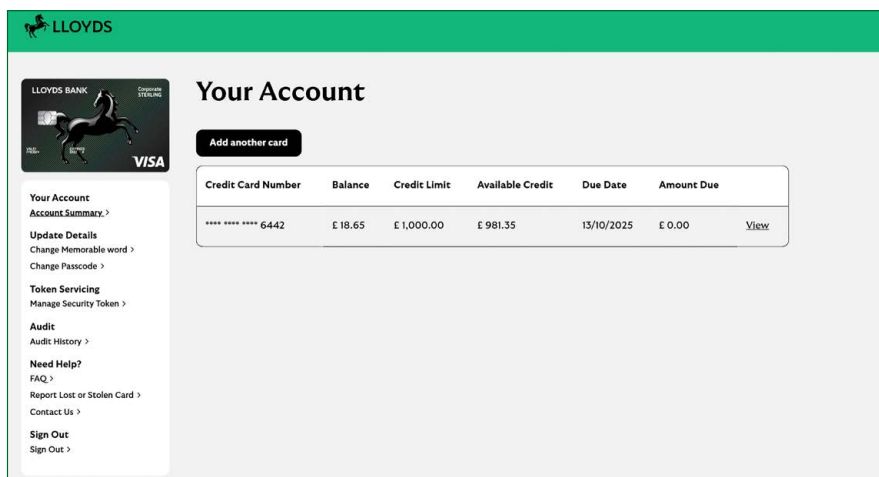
LLOYDS

LLOYDS BANK
Corporate STERLING
VISA

Your Account
Account Summary >

Update Details
Change Memorable word >
Change Passcode >

Token Servicing
Manage Security Token >

Audit
Audit History >

Need Help?
FAQ >
Report Lost or Stolen Card >
Contact Us >

Sign Out
Sign Out >

Your Account

Add another card

| Credit Card Number | Balance | Credit Limit | Available Credit | Due Date | Amount Due | |
|---|---|---|---|---|---|---|
| **** **** **** 6442 | £ 18.65 | £ 1,000.00 | £ 981.35 | 13/10/2025 | £ 0.00 | View |